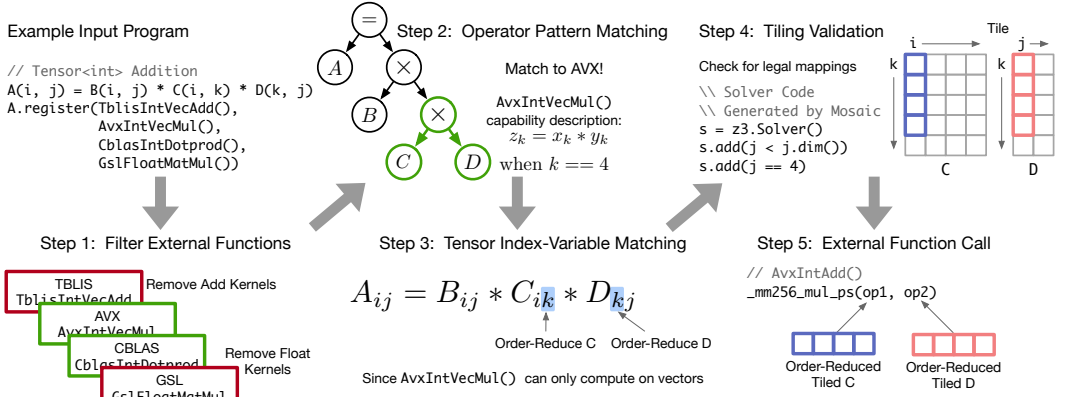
Example Input Program

// Tensor<int> Addition
A(i, j) = B(i, j) * C(i, k) * D(k, j)
A.register(TblisIntVecAdd(),
AvxIntVecMul(),
CblasIntDotprod(),
GslFloatMatMul())

Step 1: Filter External Functions

TBLIS
TblisIntVecAdd
Remove Add Kernels
AVX
AvxIntVecMul
CBLAS
CblasIntDotprod
Remove Float Kernels
GSL
GslFloatMatMul

=
$A$
×
$B$
×
$C$
$D$

Step 2: Operator Pattern Matching

Match to AVX!

AvxIntVecMul()
capability description:
$z_k = x_k * y_k$
when $k == 4$

Step 3: Tensor Index-Variable Matching

$A_{ij} = B_{ij} * C_{ik} * D_{kj}$

Order-Reduce C
Order-Reduce D

Since AvxIntVecMul() can only compute on vectors

Step 4: Tiling Validation

Check for legal mappings

\\ Solver Code
\\ Generated by Mosaic
s = z3.Solver()
s.add(j < j.dim())
s.add(j == 4)

Tile
i
j
k
k
C
D

Step 5: External Function Call

// AvxIntAdd()
_mm256_mul_ps(op1, op2)

Order-Reduced Tiled C
Order-Reduced Tiled D